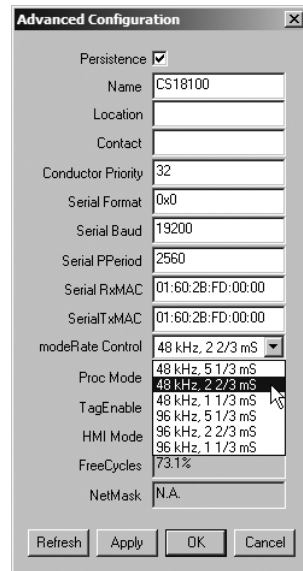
Advanced Configuration

Persistence

Name CS18100

Location

Contact

Conductor Priority 32

Serial Format 0x0

Serial Baud 19200

Serial PPeriod 2560

Serial RxMAC 01:60:2B:FD:00:00

SerialTxMAC 01:60:2B:FD:00:00

modeRate Control 48 kHz, 2 2/3 mS

Proc Mode 48 kHz, 5 1/3 mS
48 kHz, 2 2/3 mS

TagEnable 48 kHz, 1 1/3 mS
96 kHz, 5 1/3 mS

HMI Mode 96 kHz, 2 2/3 mS
96 kHz, 1 1/3 mS

FreeCycles 73.1%

NetMask N.A.

Refresh Apply OK Cancel